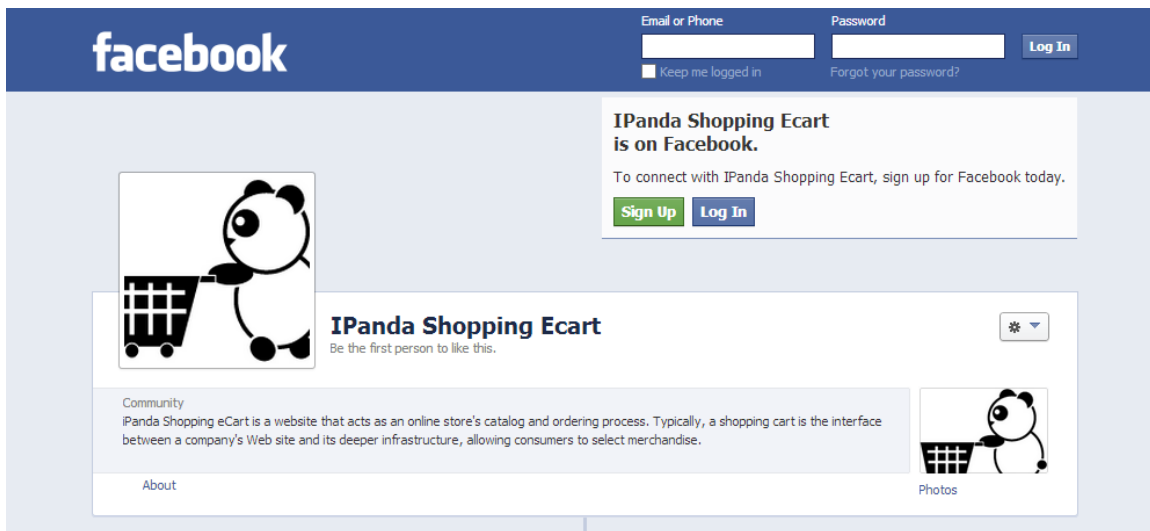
facebook

Email or Phone

Password

Log In

Keep me logged in

Forgot your password?

IPanda Shopping Ecart is on Facebook.

To connect with IPanda Shopping Ecart, sign up for Facebook today.

Sign Up

Log In

IPanda Shopping Ecart

Be the first person to like this.

Community

iPanda Shopping eCart is a website that acts as an online store's catalog and ordering process. Typically, a shopping cart is the interface between a company's Web site and its deeper infrastructure, allowing consumers to select merchandise.

About

Photos